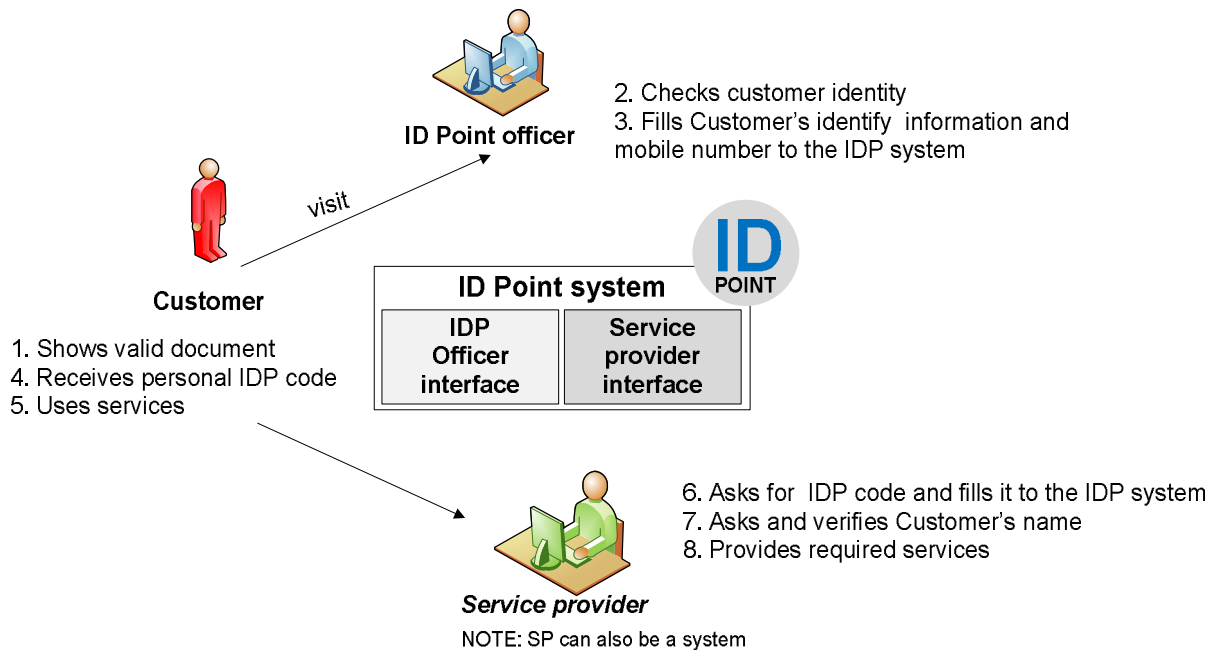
ID Point officer

2. Checks customer identity
3. Fills Customer's identify information and mobile number to the IDP system

visit

Customer

1. Shows valid document
4. Receives personal IDP code
5. Uses services

ID POINT

ID Point system

IDP Officer interface

Service provider interface

6. Asks for IDP code and fills it to the IDP system
7. Asks and verifies Customer's name
8. Provides required services

Service provider

NOTE: SP can also be a system